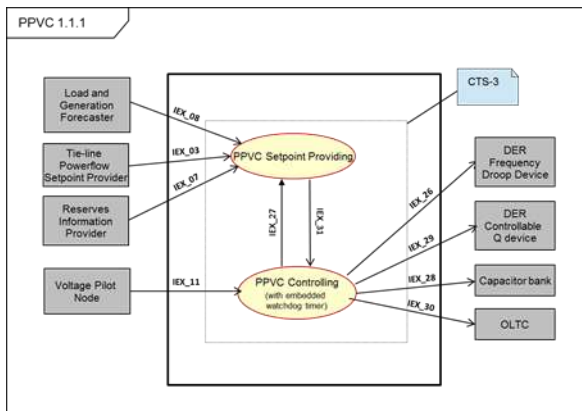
PPVC 1.1.1

Load and Generation Forecaster

Tie-line Powerflow Setpoint Provider

Reserves Information Provider

Voltage Pilot Node

IEX_08

IEX_03

IEX_07

IEX_11

CTS-3

PPVC Setpoint Providing

IEX_27

IEX_31

PPVC Controlling (with embedded watchdog timer)

IEX_26

IEX_29

IEX_28

IEX_30

DER Frequency Droop Device

DER Controllable Q device

Capacitor bank

OLTC